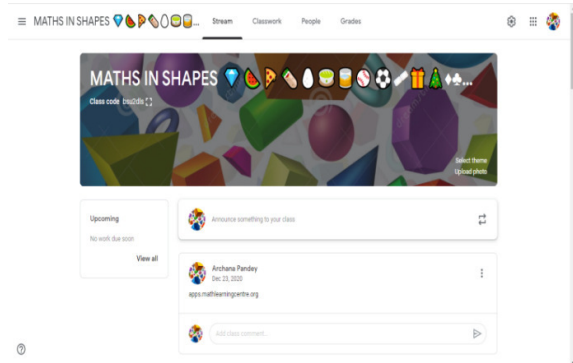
MATHS IN SHAPES 💎🍉🍕🥖🥚🍈...

Stream

Classwork

People

Grades

MATHS IN SHAPES 💎🍉🍕🥖🥚🍈🥫⚾⚽🖊🎁🎄♣...

Class code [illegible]

Select theme

Upload photo

Upcoming

No work due soon

View all

Announce something to your class

Archana Pandey

Dec 23, 2020

apps.mathlearningcentre.org

Add class comment...